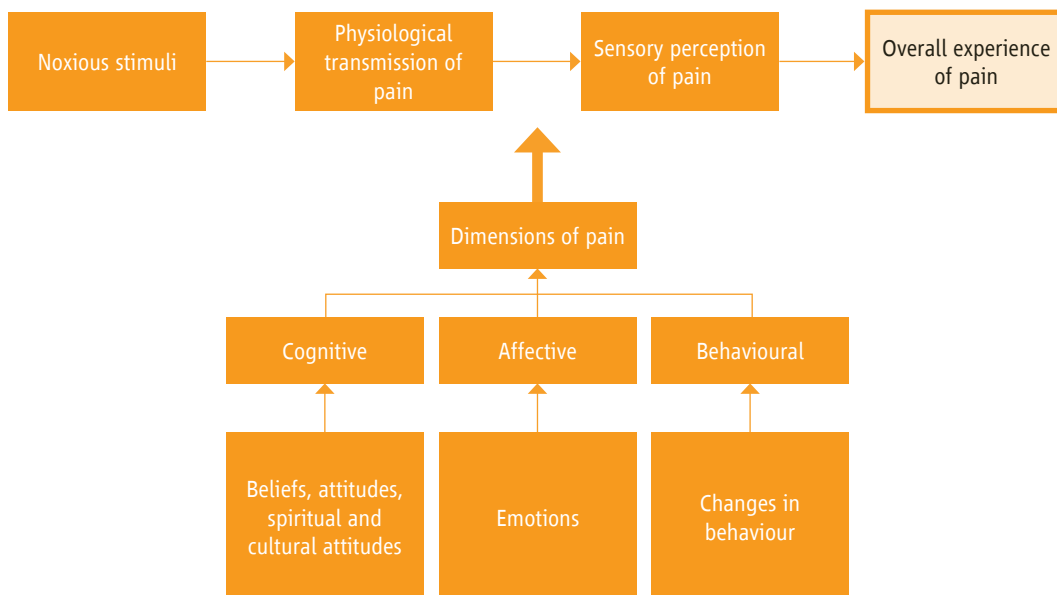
Noxious stimuli

Physiological transmission of pain

Sensory perception of pain

Overall experience of pain

Dimensions of pain

Cognitive

Affective

Behavioural

Beliefs, attitudes, spiritual and cultural attitudes

Emotions

Changes in behaviour